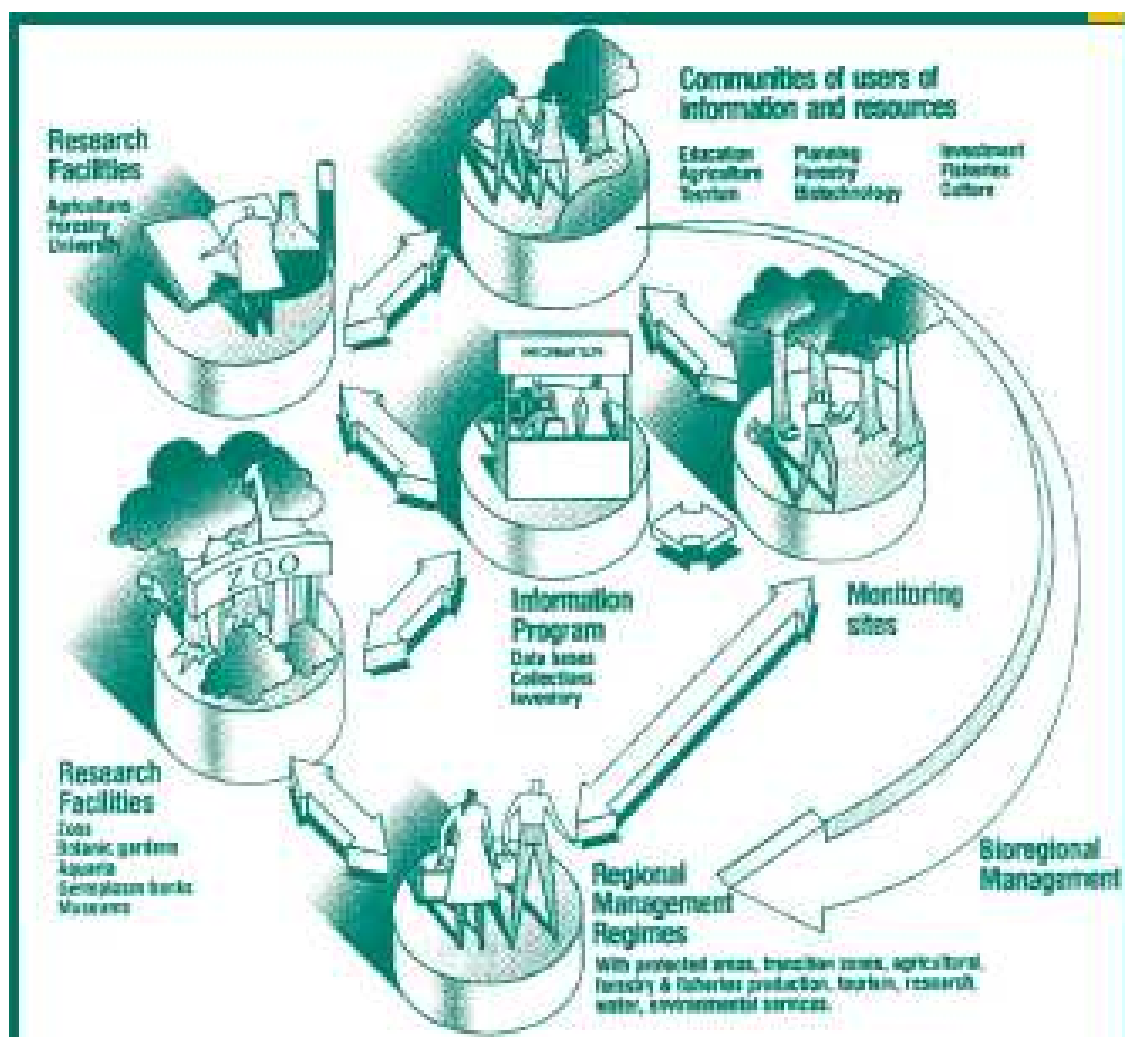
Communities of users of information and resources

Education
Agriculture
Tourism

Planning
Forestry
Biotechnology

Investment
Fisheries
Culture

Research Facilities
Agriculture
Forestry
University

INFORMATION

Information Program
Data bases
Collections
Inventory

Monitoring sites

Research Facilities
Zoos
Botanic gardens
Aquaria
Germplasm banks
Museums

ZOO

Regional Management Regimes
With protected areas, transition zones, agricultural, forestry & fisheries production, tourism, research, water, environmental services.

Bioregional Management